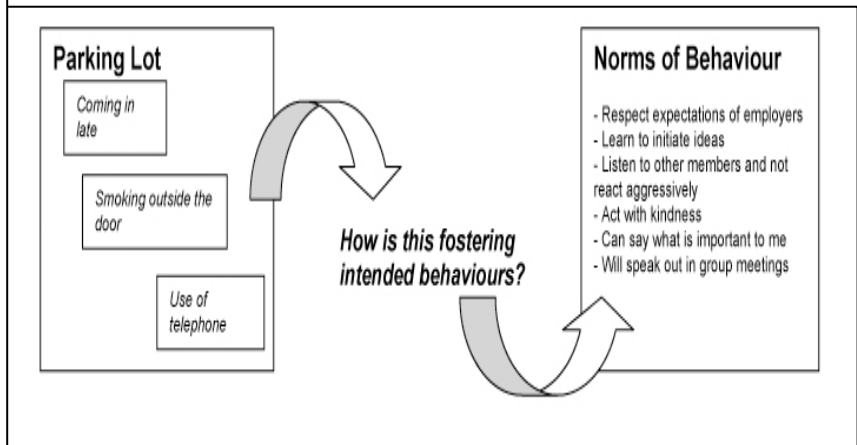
Parking Lot

Coming in late

Smoking outside the door

Use of telephone

How is this fostering intended behaviours?

Norms of Behaviour

- Respect expectations of employers
- Learn to initiate ideas
- Listen to other members and not react aggressively
- Act with kindness
- Can say what is important to me
- Will speak out in group meetings